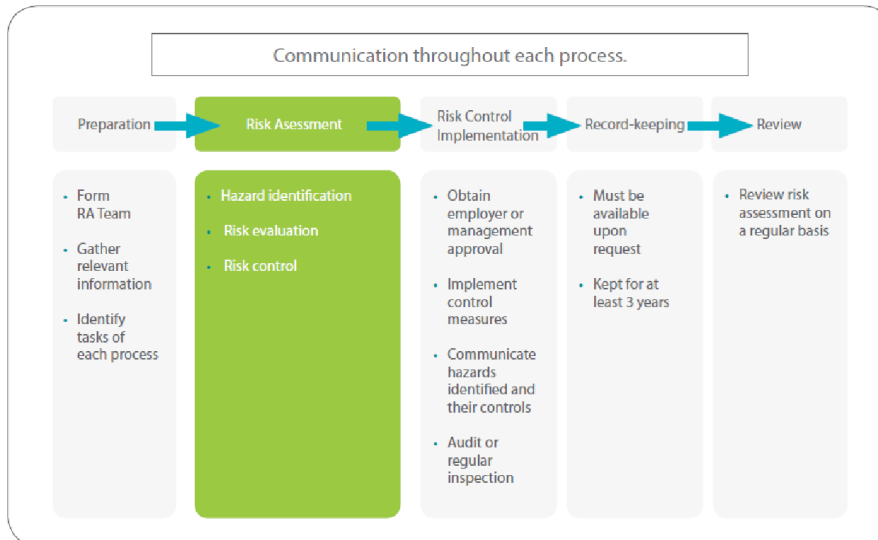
Communication throughout each process.

Preparation

Risk Asessment

Risk Control Implementation

Record-keeping

Review

- Form RA Team
- Gather relevant information
- Identify tasks of each process

- Hazard identification
- Risk evaluation
- Risk control

- Obtain employer or management approval
- Implement control measures
- Communicate hazards identified and their controls
- Audit or regular inspection

- Must be available upon request
- Kept for at least 3 years

- Review risk assessment on a regular basis